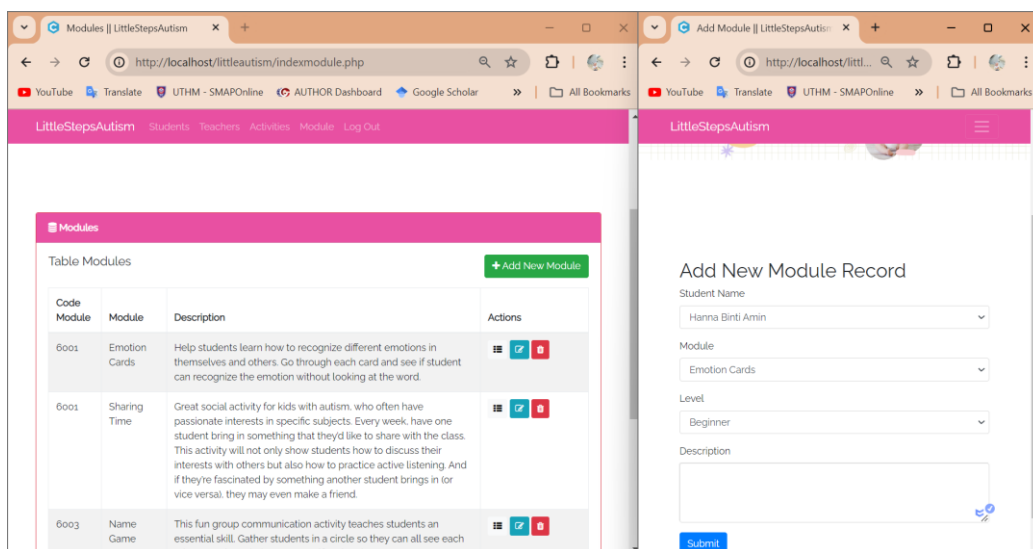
Modules || LittleStepsAutism ×
+
http://localhost/littleautism/indexmodule.php
YouTube Translate UTHM - SMAPOnline AUTHOR Dashboard Google Scholar » All Bookmarks

LittleStepsAutism Students Teachers Activities Module Log Out

Modules

Table Modules

+ Add New Module

| Code Module | Module | Description | Actions |
|---|---|---|---|
| 6001 | Emotion Cards | Help students learn how to recognize different emotions in themselves and others. Go through each card and see if student can recognize the emotion without looking at the word. | |
| 6001 | Sharing Time | Great social activity for kids with autism, who often have passionate interests in specific subjects. Every week, have one student bring in something that they'd like to share with the class. This activity will not only show students how to discuss their interests with others but also how to practice active listening. And if they're fascinated by something another student brings in (or vice versa), they may even make a friend. | |
| 6003 | Name Game | This fun group communication activity teaches students an essential skill. Gather students in a circle so they can all see each | |

Add Module || LittleStepsAutism ×
+
http://localhost/littl...
YouTube Translate UTHM - SMAPOnline » All Bookmarks

LittleStepsAutism

Add New Module Record
Student Name
Hanna Binti Amin
Module
Emotion Cards
Level
Beginner
Description

Submit